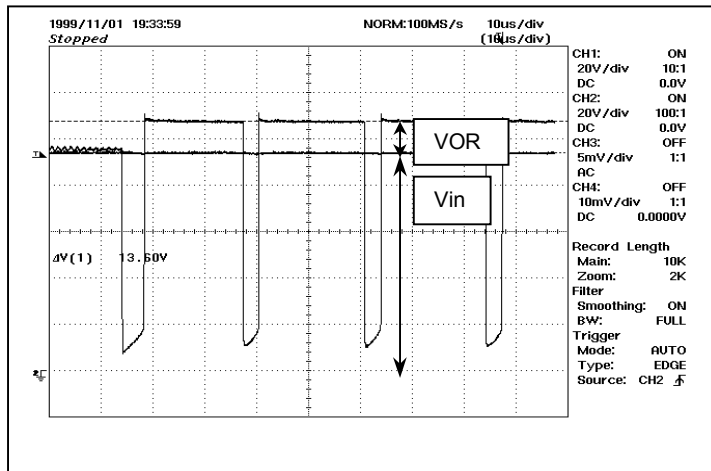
1999/11/01 19:33:59
Stopped

NORM:100MS/s

10us/div
(10us/div)

VOR

Vin

ΔV(1) 13.60V

CH1: ON
20V/div 10:1
DC 0.0V
CH2: ON
20V/div 100:1
DC 0.0V
CH3: OFF
5mV/div 1:1
AC
CH4: OFF
10mV/div 1:1
DC 0.0000V

Record Length
Main: 10K
Zoom: 2K
Filter
Smoothing: ON
BW: FULL
Trigger
Mode: AUTO
Type: EDGE
Source: CH2